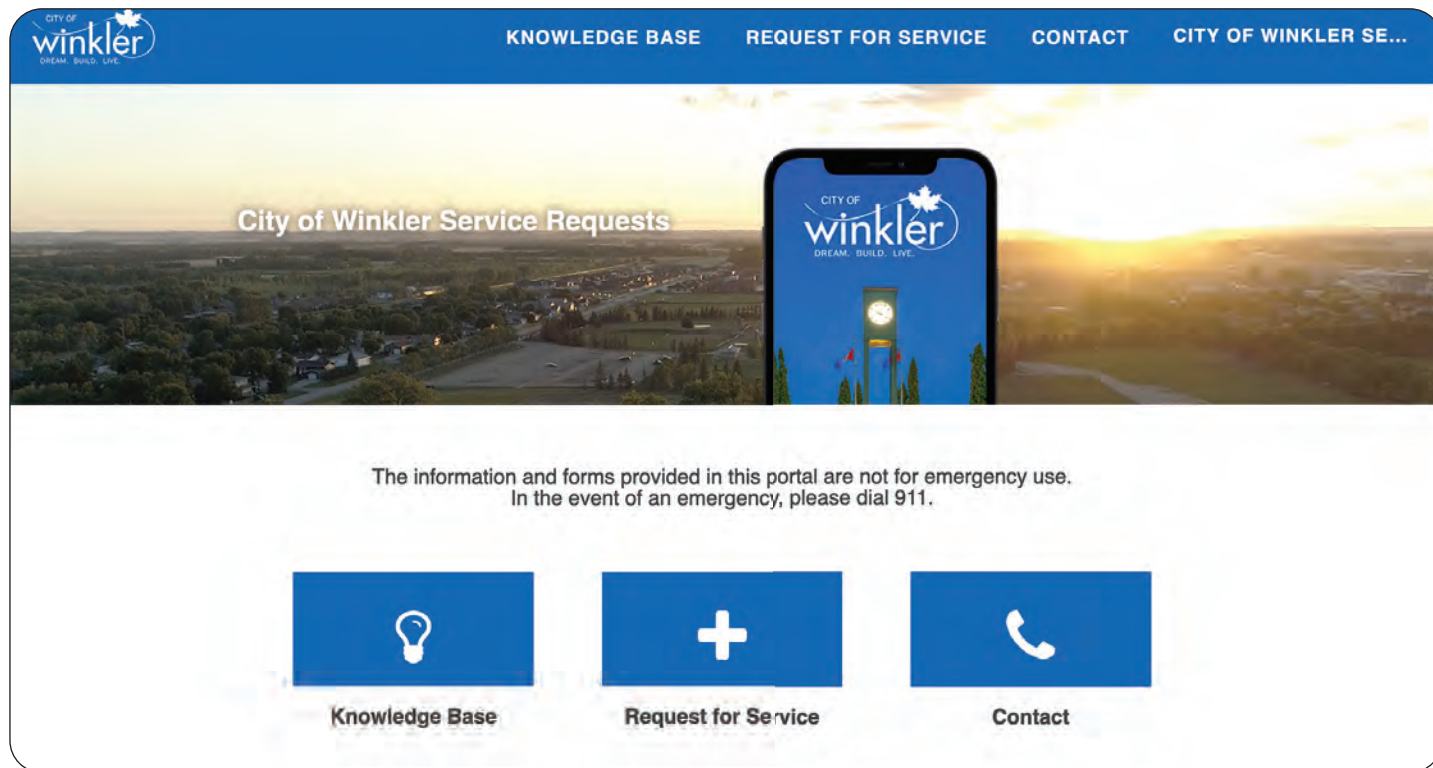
CITY OF
winkler
DREAM. BUILD. LIVE.

KNOWLEDGE BASE REQUEST FOR SERVICE CONTACT CITY OF WINKLER SE...

City of Winkler Service Requests

CITY OF
winkler
DREAM. BUILD. LIVE.

The information and forms provided in this portal are not for emergency use.
In the event of an emergency, please dial 911.

Knowledge Base

Request for Service

Contact